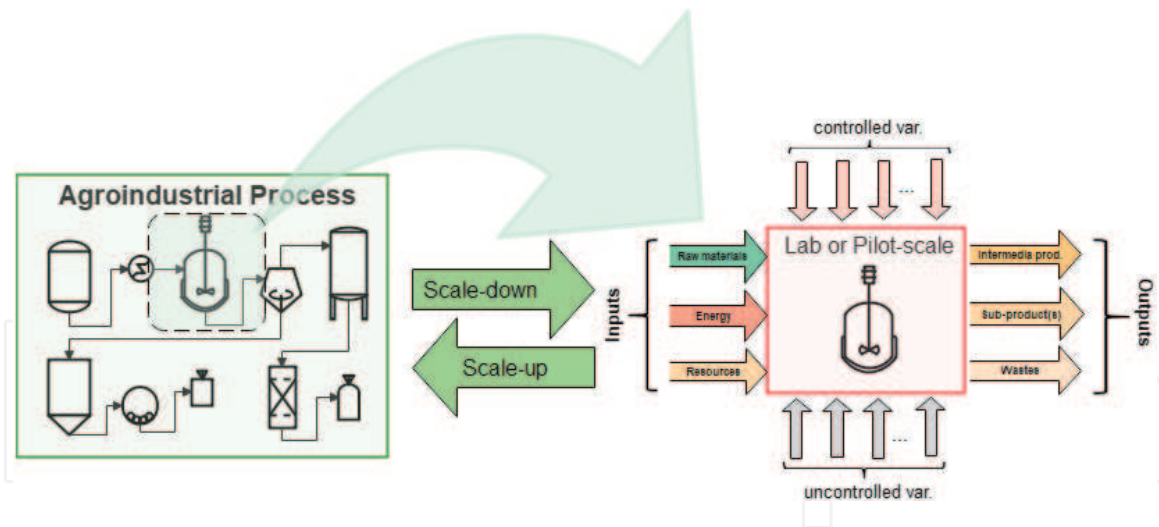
Agroindustrial Process

Scale-down

Scale-up

controlled var.

...

Inputs

Raw materials

Energy

Resources

Lab or Pilot-scale

Intermedia prod.

Sub-product(s)

Wastes

Outputs

...

uncontrolled var.